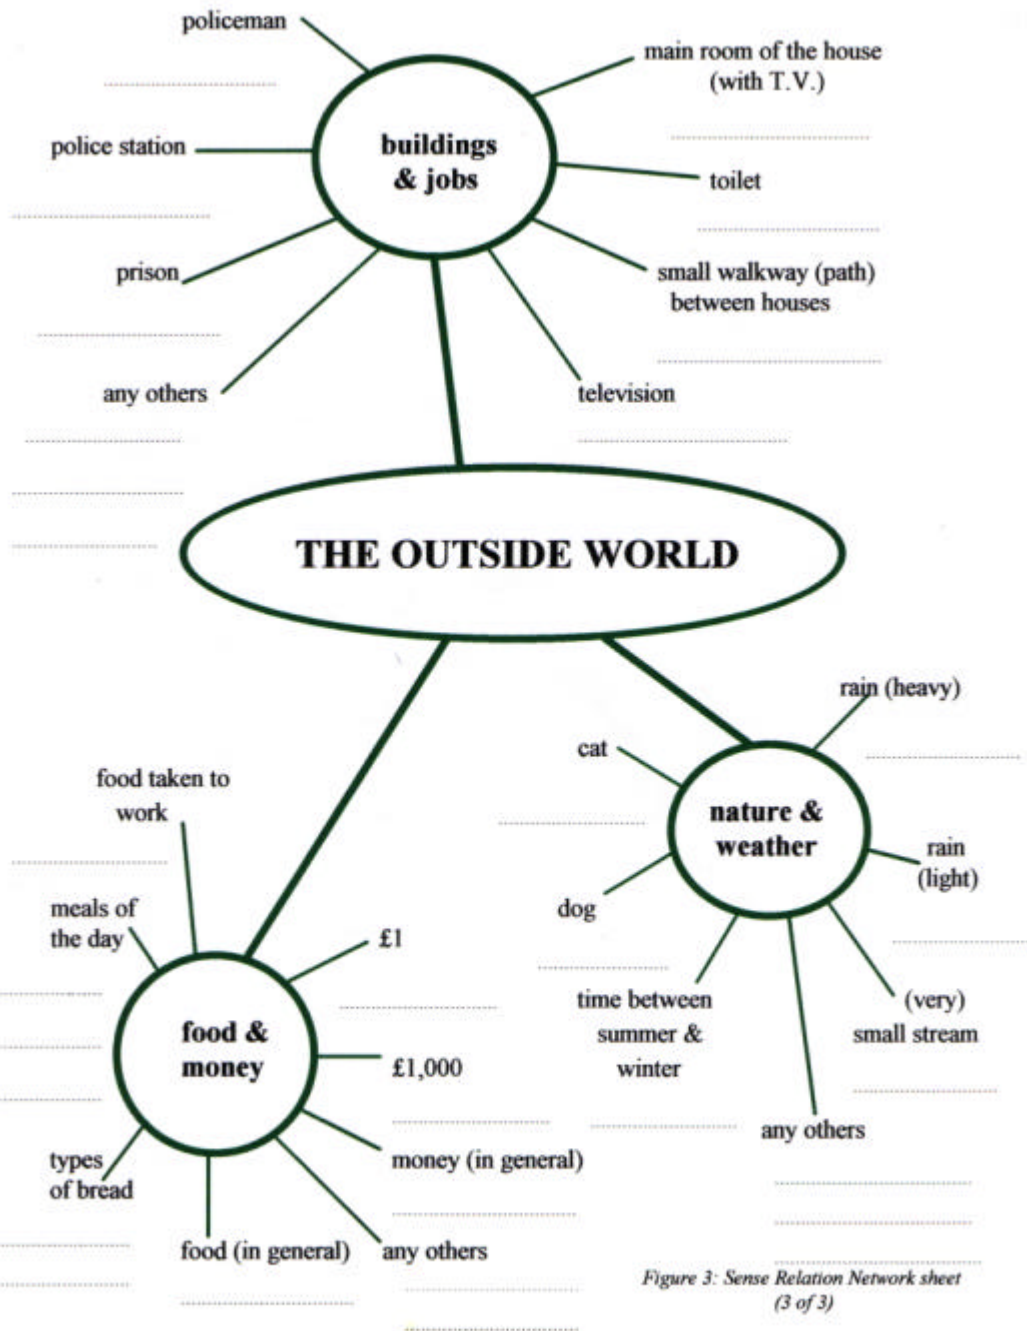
policeman

main room of the house (with T.V.)

buildings & jobs

police station

toilet

prison

small walkway (path) between houses

any others

television

THE OUTSIDE WORLD

rain (heavy)

cat

nature & weather

food taken to work

rain (light)

meals of the day

dog

£1

(very) small stream

time between summer & winter

food & money

£1,000

any others

types of bread

money (in general)

food (in general)

any others

Figure 3: Sense Relation Network sheet (3 of 3)